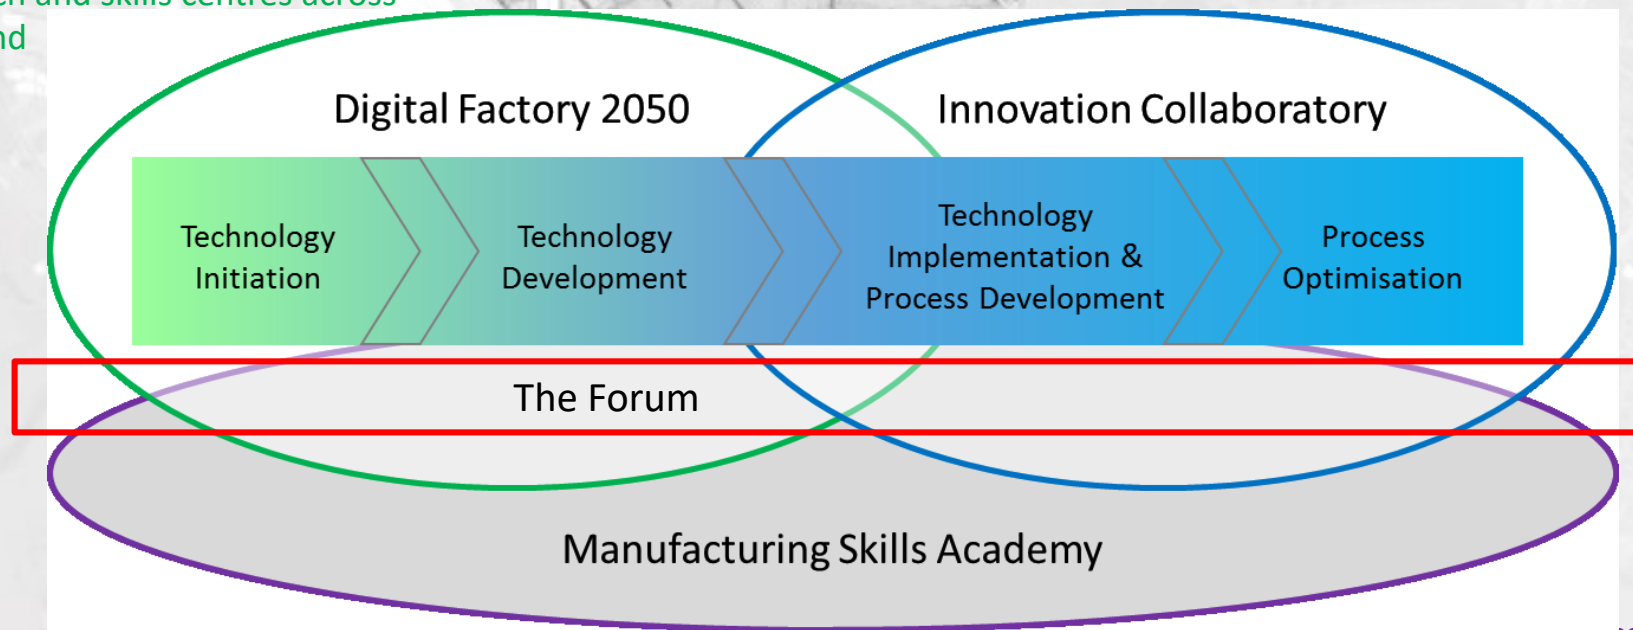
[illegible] and skills centres across
nd

Digital Factory 2050

Innovation Collaboratory

Technology Initiation

Technology Development

Technology Implementation & Process Development

Process Optimisation

The Forum

Manufacturing Skills Academy